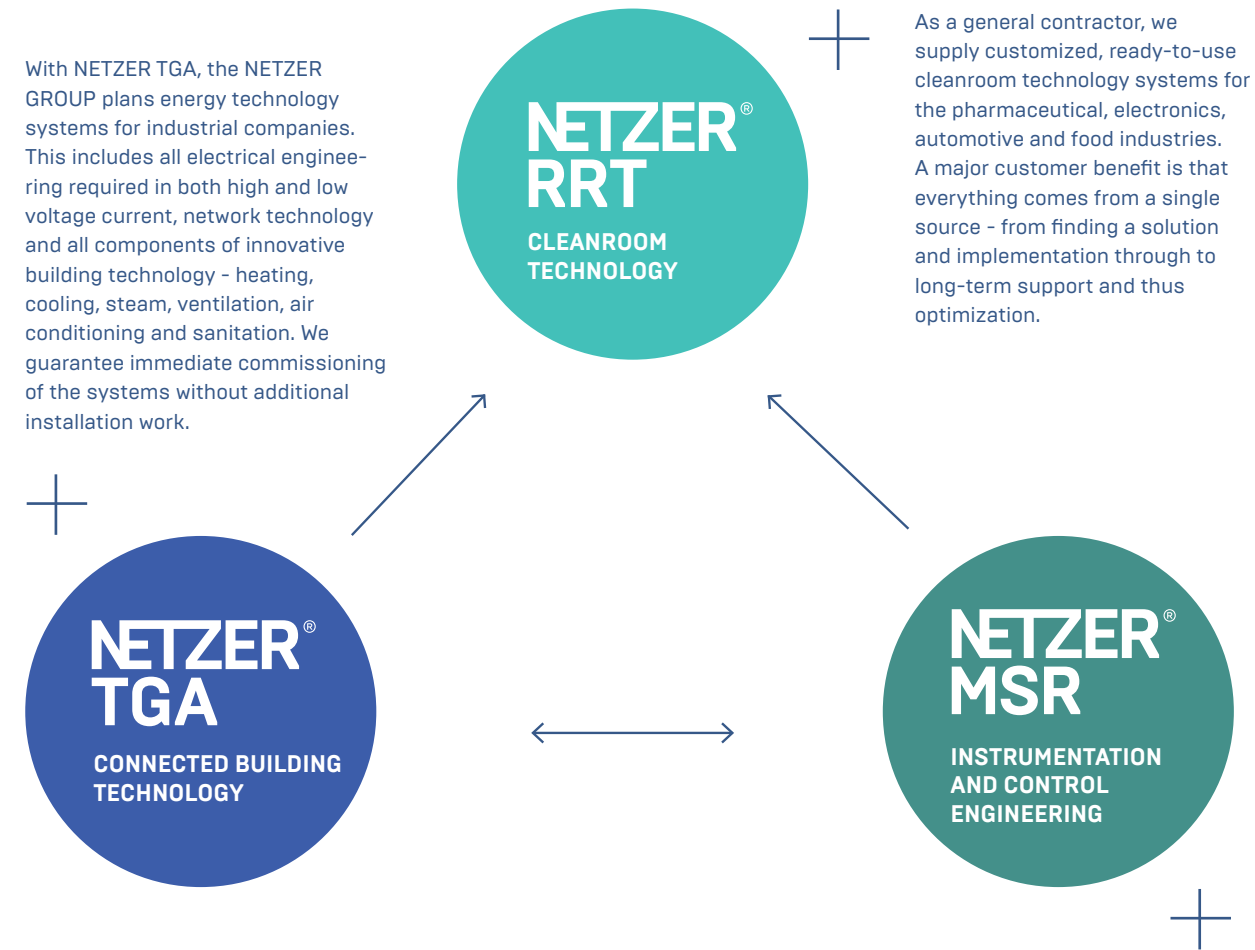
With NETZER TGA, the NETZER GROUP plans energy technology systems for industrial companies. This includes all electrical engineering required in both high and low voltage current, network technology and all components of innovative building technology - heating, cooling, steam, ventilation, air conditioning and sanitation. We guarantee immediate commissioning of the systems without additional installation work.

NETZER® RRT
CLEANROOM TECHNOLOGY

As a general contractor, we supply customized, ready-to-use cleanroom technology systems for the pharmaceutical, electronics, automotive and food industries. A major customer benefit is that everything comes from a single source - from finding a solution and implementation through to long-term support and thus optimization.

NETZER® TGA
CONNECTED BUILDING TECHNOLOGY

NETZER® MSR
INSTRUMENTATION AND CONTROL ENGINEERING